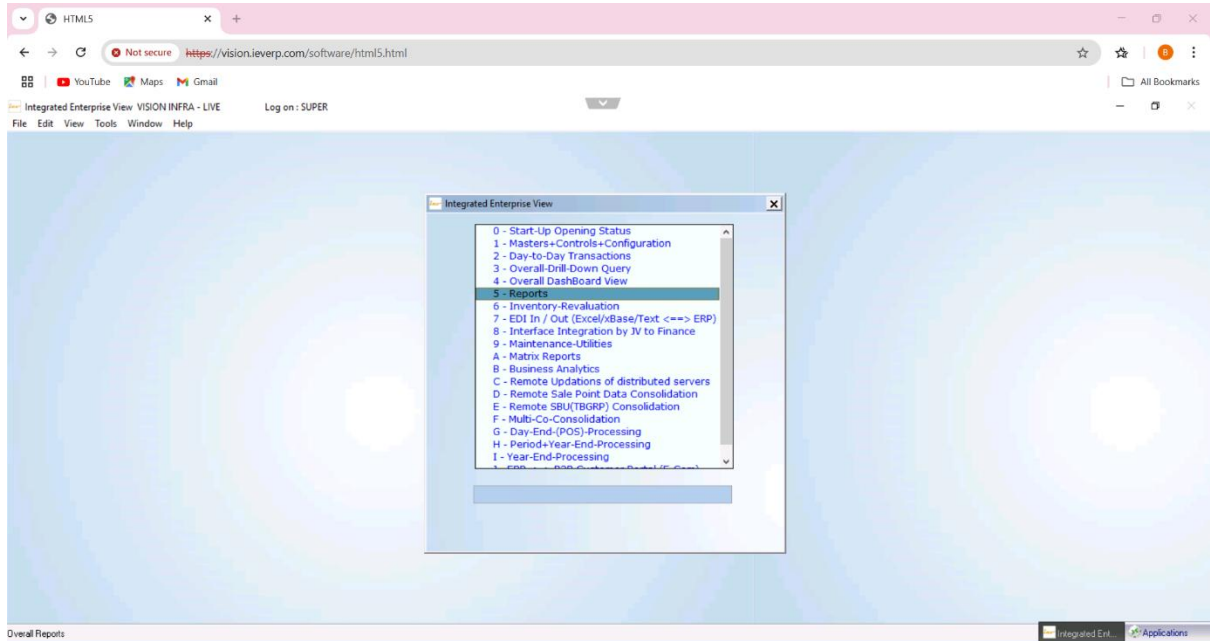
HTML5

Not secure https://vision.ieverp.com/software/html5.html

YouTube Maps Gmail

All Bookmarks

Integrated Enterprise View VISION INFRA - LIVE Log on : SUPER

File Edit View Tools Window Help

Integrated Enterprise View

0 - Start-Up Opening Status
1 - Masters+Controls+Configuration
2 - Day-to-Day Transactions
3 - Overall-Drill-Down Query
4 - Overall DashBoard View
5 - Reports
6 - Inventory-Revaluation
7 - EDI In / Out (Excel/xBase/Text <==> ERP)
8 - Interface Integration by JV to Finance
9 - Maintenance-Utilities
A - Matrix Reports
B - Business Analytics
C - Remote Updations of distributed servers
D - Remote Sale Point Data Consolidation
E - Remote SBU(TBGRP) Consolidation
F - Multi-Co-Consolidation
G - Day-End-(POS)-Processing
H - Period+Year-End-Processing
I - Year-End-Processing
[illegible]

Overall Reports

Integrated Ent...

Applications